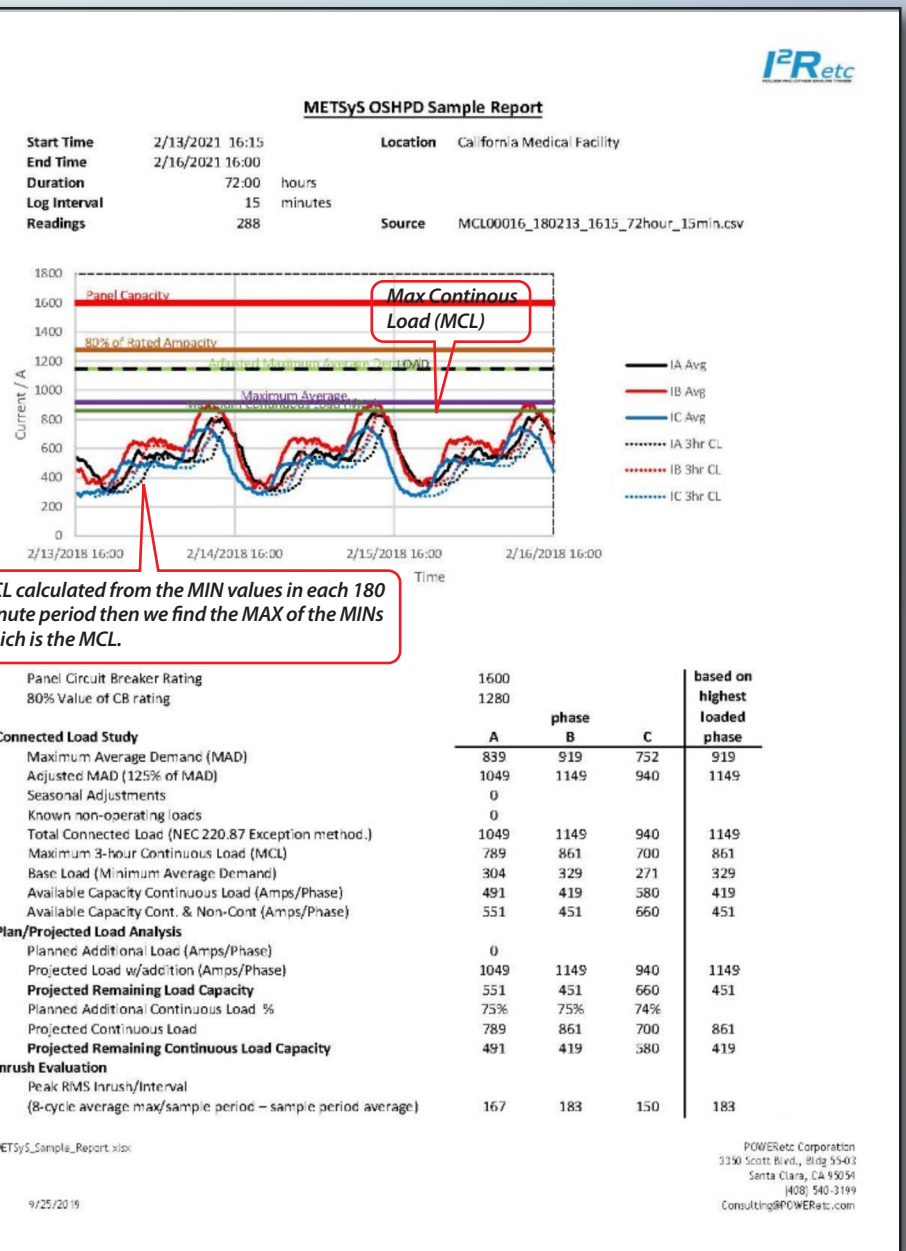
$I^2R_{etc}$

METSyS OSHPD Sample Report

Start Time 2/13/2021 16:15
End Time 2/16/2021 16:00
Duration 72:00 hours
Log Interval 15 minutes
Readings 288

Location California Medical Facility

Source MCL00016_180213_1615_72hour_15min.csv

1800
1600
1400
1200
1000
800
600
400
200
0

Current / A

Panel Capacity
80% of Rated Ampacity
Adjusted Maximum Average DemLOAD
Maximum Average
Maximum Continuous Load (MCL)

Max Continous Load (MCL)

IA Avg
IB Avg
IC Avg
IA 3hr CL
IB 3hr CL
IC 3hr CL

2/13/2018 16:00 2/14/2018 16:00 2/15/2018 16:00 2/16/2018 16:00

Time

CL calculated from the MIN values in each 180 nute period then we find the MAX of the MINs ich is the MCL.

| | | phase | | based on highest loaded phase |
|---|---|---|---|---|
| Panel Circuit Breaker Rating | 1600 | | | |
| 80% Value of CB rating | 1280 | | | |
| Connected Load Study | A | B | C | phase |
| Maximum Average Demand (MAD) | 839 | 919 | 752 | 919 |
| Adjusted MAD (125% of MAD) | 1049 | 1149 | 940 | 1149 |
| Seasonal Adjustments | 0 | | | |
| Known non-operating loads | 0 | | | |
| Total Connected Load (NEC 220.87 Exception method.) | 1049 | 1149 | 940 | 1149 |
| Maximum 3-hour Continuous Load (MCL) | 789 | 861 | 700 | 861 |
| Base Load (Minimum Average Demand) | 304 | 329 | 271 | 329 |
| Available Capacity Continuous Load (Amps/Phase) | 491 | 419 | 580 | 419 |
| Available Capacity Cont. & Non-Cont (Amps/Phase) | 551 | 451 | 660 | 451 |
| Plan/Projected Load Analysis | | | | |
| Planned Additional Load (Amps/Phase) | 0 | | | |
| Projected Load w/addition (Amps/Phase) | 1049 | 1149 | 940 | 1149 |
| Projected Remaining Load Capacity | 551 | 451 | 660 | 451 |
| Planned Additional Continuous Load % | 75% | 75% | 74% | |
| Projected Continuous Load | 789 | 861 | 700 | 861 |
| Projected Remaining Continuous Load Capacity | 491 | 419 | 580 | 419 |
| nrush Evaluation | | | | |
| Peak RMS Inrush/Interval | | | | |
| (8-cycle average max/sample period – sample period average) | 167 | 183 | 150 | 183 |

ETSyS_Sample_Report.xlsx

9/25/2019

POWERetc Corporation
3350 Scott Blvd., Bldg 55-03
Santa Clara, CA 95054
(408) 540-3199
Consulting@POWERetc.com